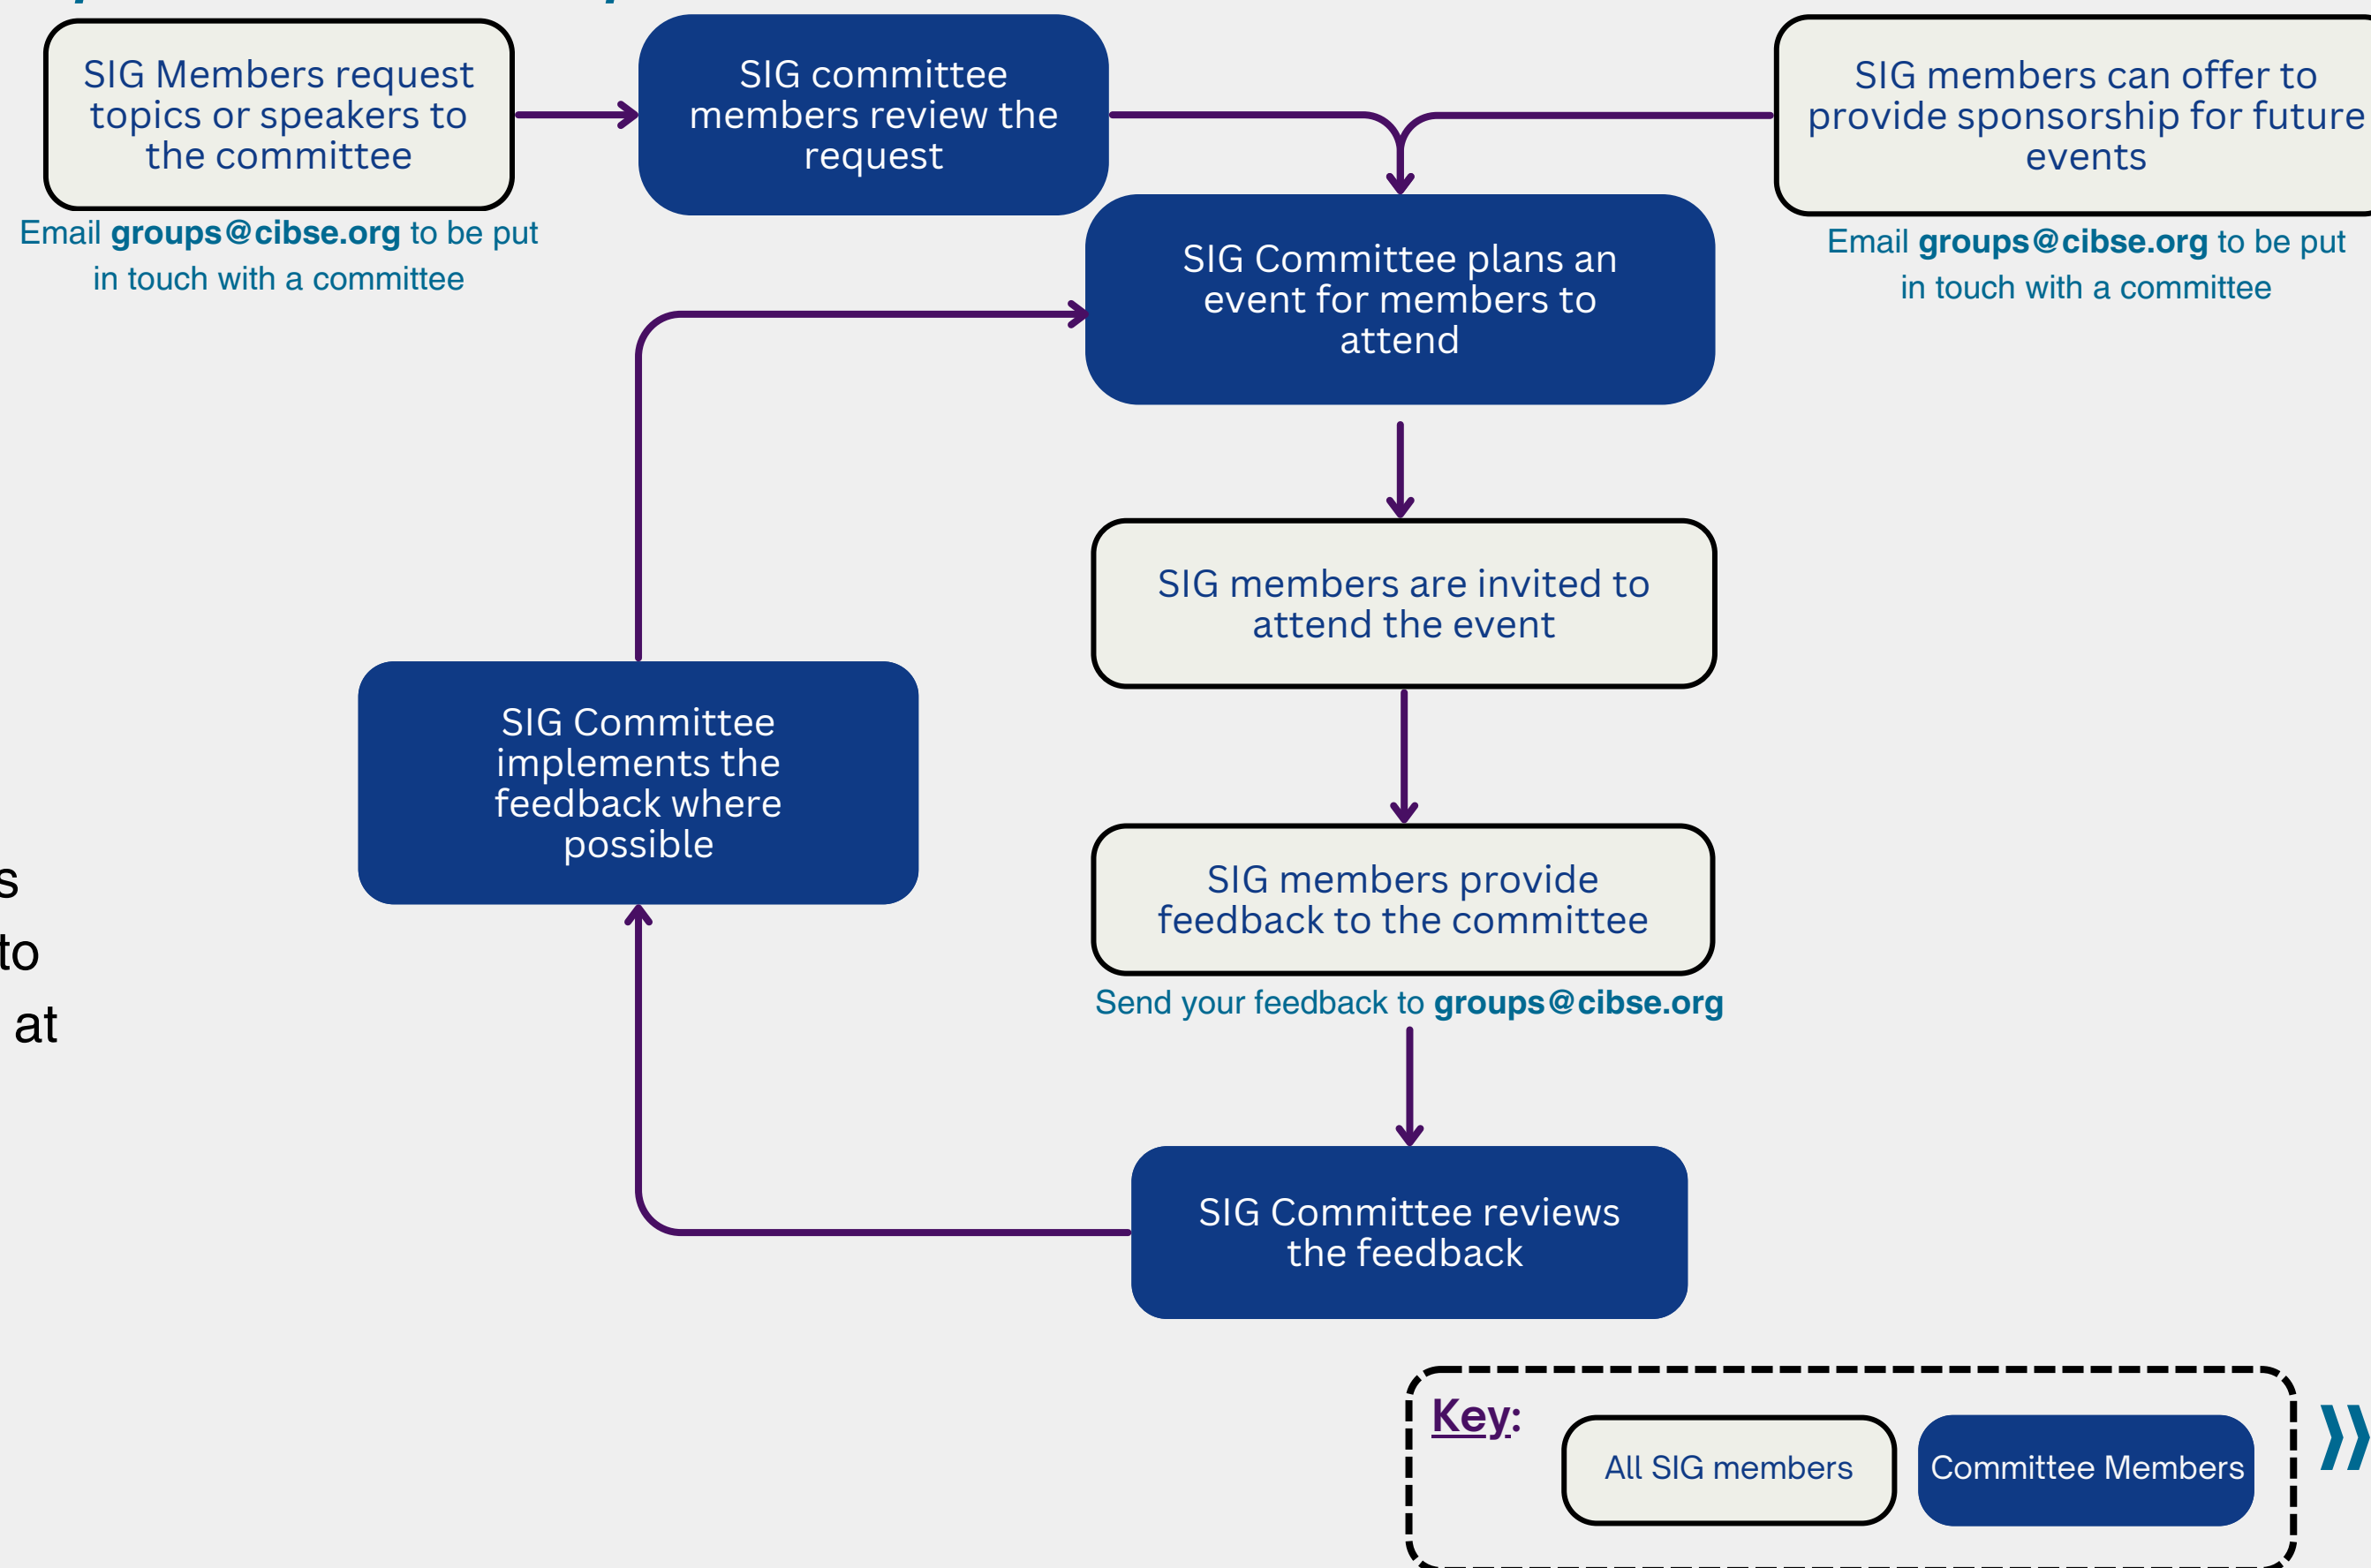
SIG Members request topics or speakers to the committee

Email **groups@cibse.org** to be put in touch with a committee

SIG committee members review the request

SIG members can offer to provide sponsorship for future events

Email **groups@cibse.org** to be put in touch with a committee

SIG Committee plans an event for members to attend

SIG members are invited to attend the event

SIG Committee implements the feedback where possible

s
to
at

SIG members provide feedback to the committee

Send your feedback to **groups@cibse.org**

SIG Committee reviews the feedback

Key:

All SIG members

Committee Members